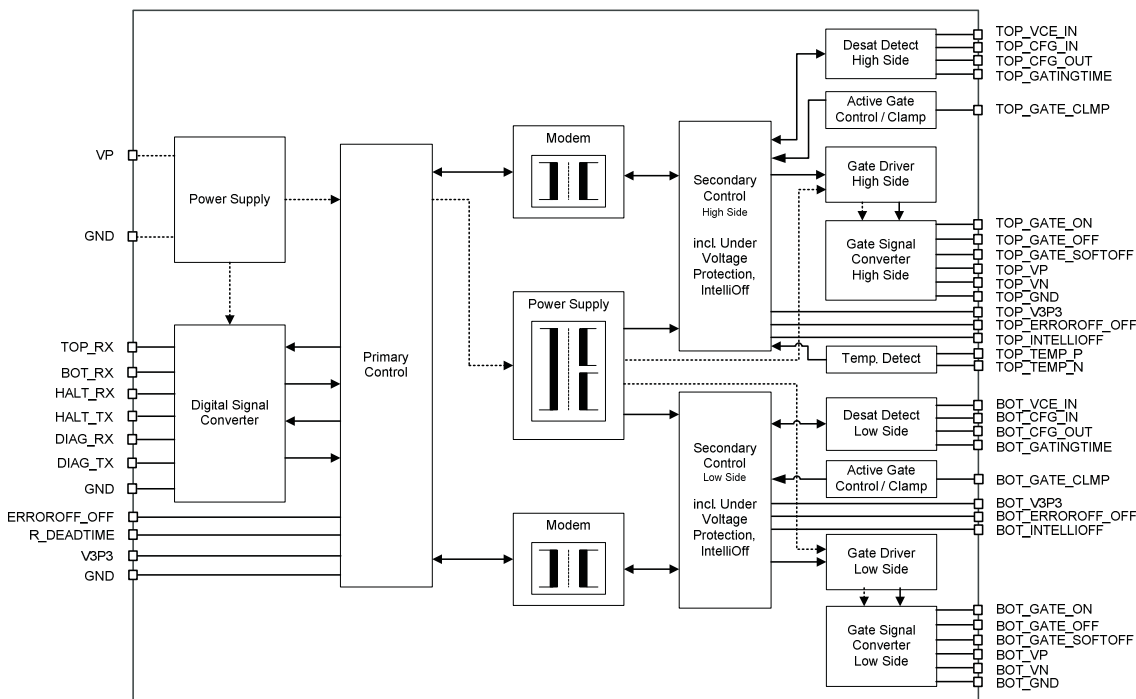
VP

GND

Power Supply

TOP_RX
BOT_RX
HALT_RX
HALT_TX
DIAG_RX
DIAG_TX
GND

Digital Signal Converter

ERROROFF_OFF
R_DEADTIME
V3P3
GND

Primary Control

Modem

Power Supply

Modem

Secondary Control High Side

incl. Under Voltage Protection, IntelliOff

Secondary Control Low Side

incl. Under Voltage Protection, IntelliOff

Desat Detect High Side

Active Gate Control / Clamp

Gate Driver High Side

Gate Signal Converter High Side

Temp. Detect

Desat Detect Low Side

Active Gate Control / Clamp

Gate Driver Low Side

Gate Signal Converter Low Side

TOP_VCE_IN
TOP_CFG_IN
TOP_CFG_OUT
TOP_GATINGTIME
TOP_GATE_CLMP
TOP_GATE_ON
TOP_GATE_OFF
TOP_GATE_SOFTOFF
TOP_VP
TOP_VN
TOP_GND
TOP_V3P3
TOP_ERROROFF_OFF
TOP_INTELLIOFF
TOP_TEMP_P
TOP_TEMP_N
BOT_VCE_IN
BOT_CFG_IN
BOT_CFG_OUT
BOT_GATINGTIME
BOT_GATE_CLMP
BOT_V3P3
BOT_ERROROFF_OFF
BOT_INTELLIOFF
BOT_GATE_ON
BOT_GATE_OFF
BOT_GATE_SOFTOFF
BOT_VP
BOT_VN
BOT_GND